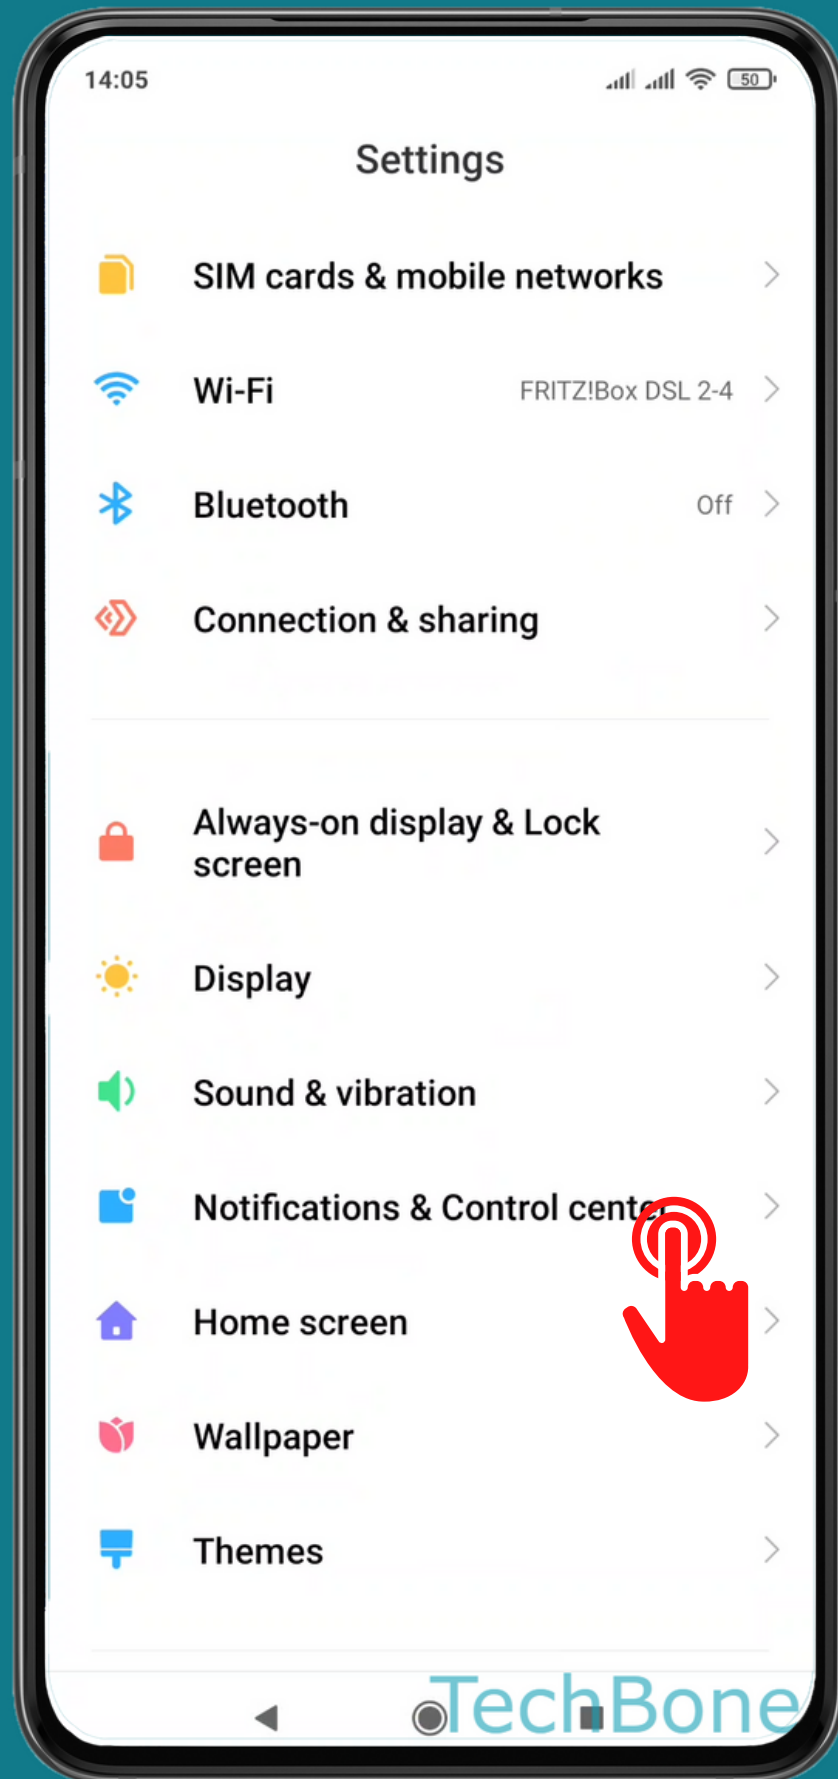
14:05

50

Settings

SIM cards & mobile networks

Wi-Fi FRITZ!Box DSL 2-4

Bluetooth Off

Connection & sharing

Always-on display & Lock screen

Display

Sound & vibration

Notifications & Control cent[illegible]

Home screen

Wallpaper

Themes

TechBone